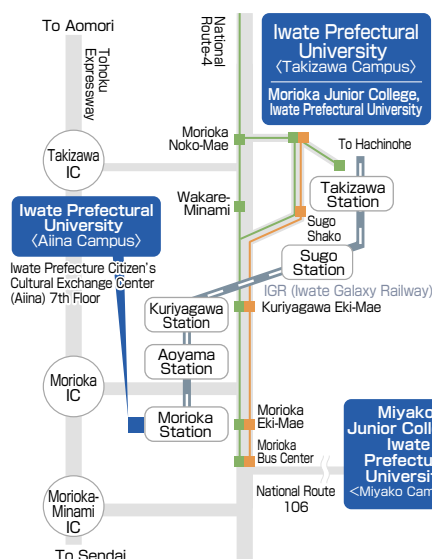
To Aomori

Tohoku Expressway

National Route 4

Iwate Prefectural University
〈Takizawa Campus〉

Morioka Junior College, Iwate Prefectural University

Takizawa IC

Morioka Noko-Mae

To Hachinohe

Takizawa Station

Iwate Prefectural University
〈Aiina Campus〉

Wakare-Minami

Sugo Shako

Sugo Station

Iwate Prefecture Citizen's Cultural Exchange Center (Aiina) 7th Floor

IGR (Iwate Galaxy Railway)

Kuriyagawa Station

Kuriyagawa Eki-Mae

Aoyama Station

Morioka IC

Morioka Station

Morioka Eki-Mae

Miyako Junior Coll Iwate Prefectu Univers
<Miyako Cam

Morioka Bus Center

National Route 106

Morioka-Minami IC

To Sendai